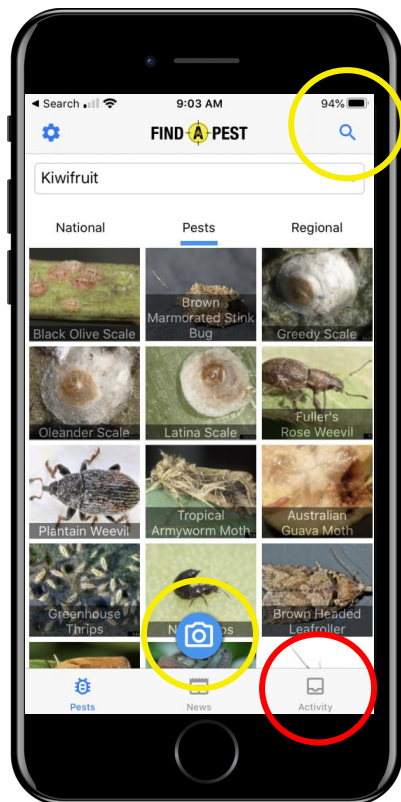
◄ Search 9:03 AM 94%

FIND A PEST

Kiwifruit

National Pests Regional

Black Olive Scale

Brown Marmorated Stink Bug

Greedy Scale

Oleander Scale

Latina Scale

Fuller's Rose Weevil

Plantain Weevil

Tropical Armyworm Moth

Australian Guava Moth

Greenhouse Thrips

N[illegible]ps

Brown Headed Leafroller

Pests News Activity